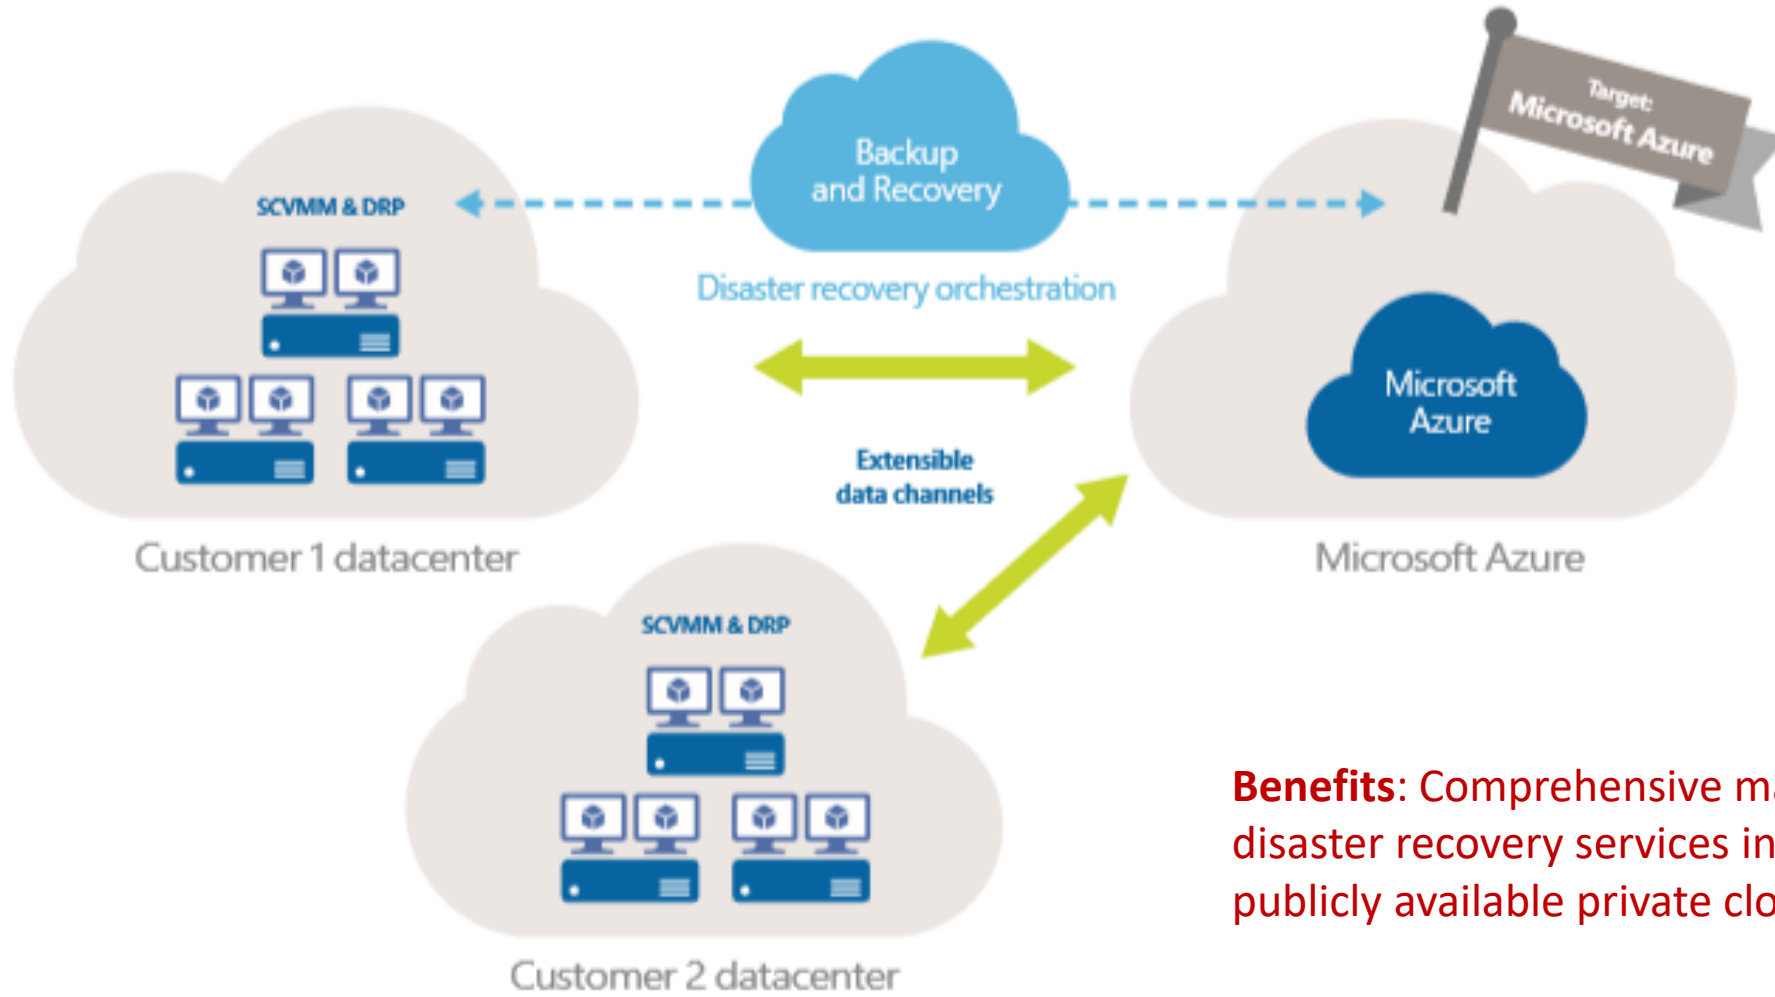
Backup and Recovery

Target: Microsoft Azure

SCVMM & DRP

Disaster recovery orchestration

Microsoft Azure

Extensible data channels

Customer 1 datacenter

Microsoft Azure

SCVMM & DRP

Customer 2 datacenter

**Benefits**: Comprehensive m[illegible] disaster recovery services in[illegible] publicly available private clo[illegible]